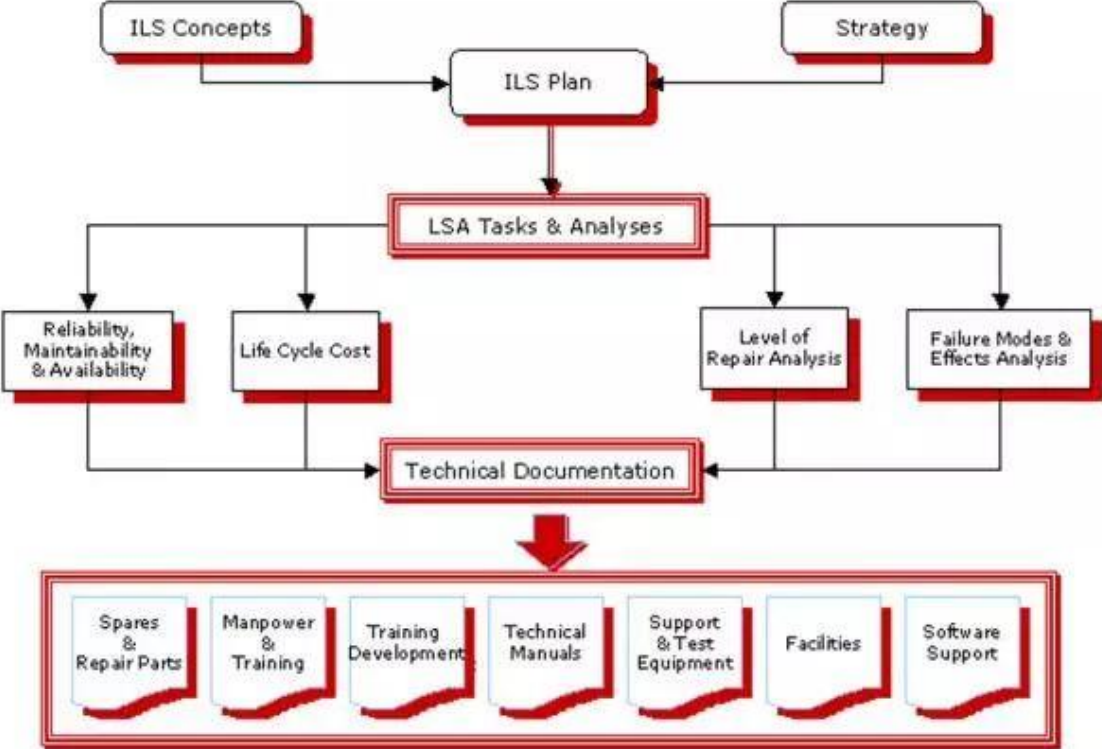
ILS Concepts

Strategy

ILS Plan

LSA Tasks & Analyses

Reliability, Maintainability & Availability

Life Cycle Cost

Level of Repair Analysis

Failure Modes & Effects Analysis

Technical Documentation

Spares & Repair Parts

Manpower & Training

Training Development

Technical Manuals

Support & Test Equipment

Facilities

Software Support